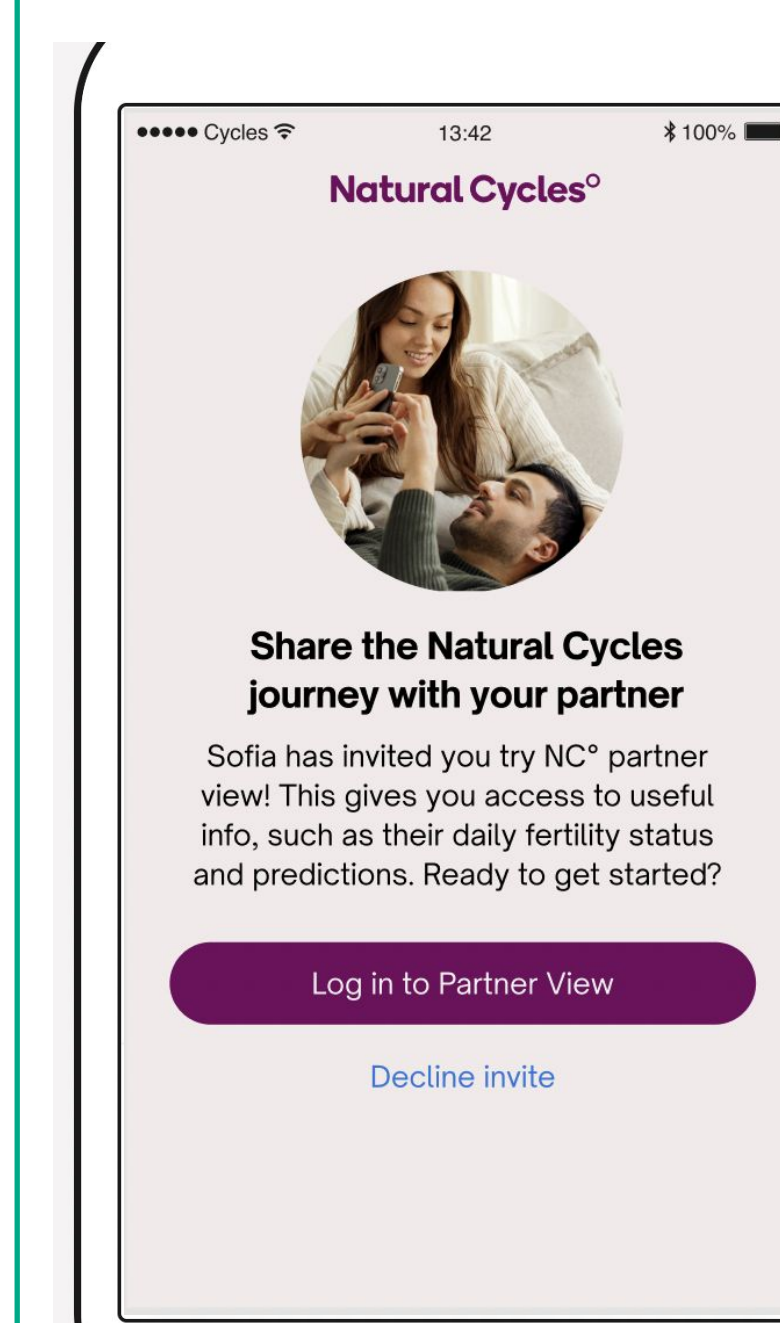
●●●●● Cycles 13:42 100%

Natural Cycles°

Share the Natural Cycles journey with your partner

Sofia has invited you try NC° partner view! This gives you access to useful info, such as their daily fertility status and predictions. Ready to get started?

Log in to Partner View

Decline invite